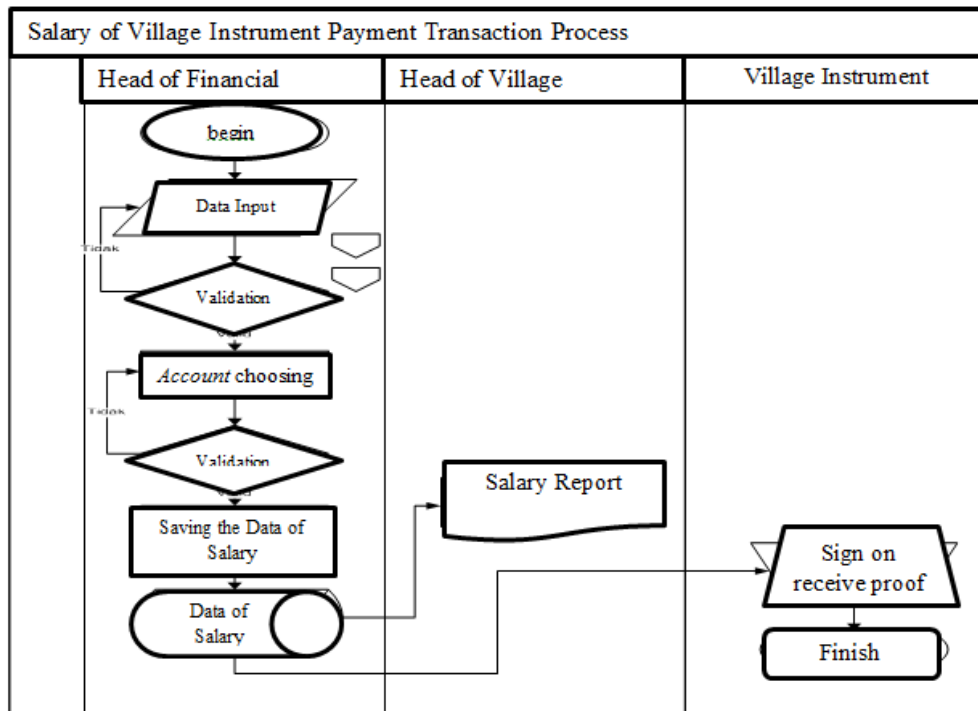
Salary of Village Instrument Payment Transaction Process

Head of Financial

Head of Village

Village Instrument

begin

Data Input

Tidak

Validation

Account choosing

Tidak

Validation

Saving the Data of Salary

Data of Salary

Salary Report

Sign on receive proof

Finish